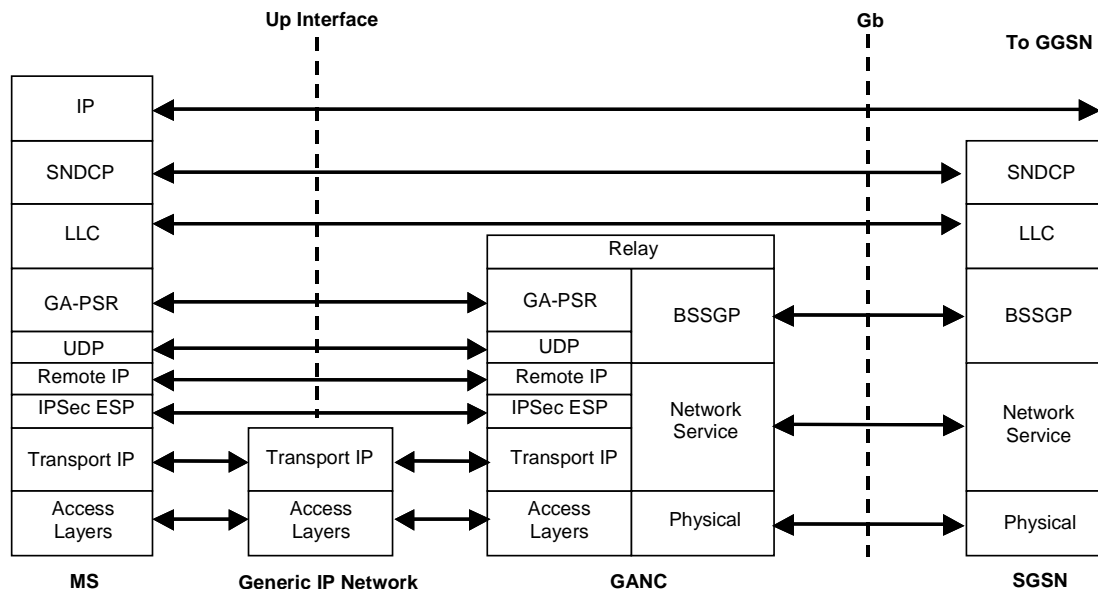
Up Interface

Gb

To GGSN

IP

SNDCP

LLC

GA-PSR

UDP

Remote IP

IPSec ESP

Transport IP

Access Layers

MS

Transport IP

Access Layers

Generic IP Network

Relay

GA-PSR

BSSGP

UDP

Remote IP

IPSec ESP

Network Service

Transport IP

Access Layers

Physical

GANC

SNDCP

LLC

BSSGP

Network Service

Physical

SGSN